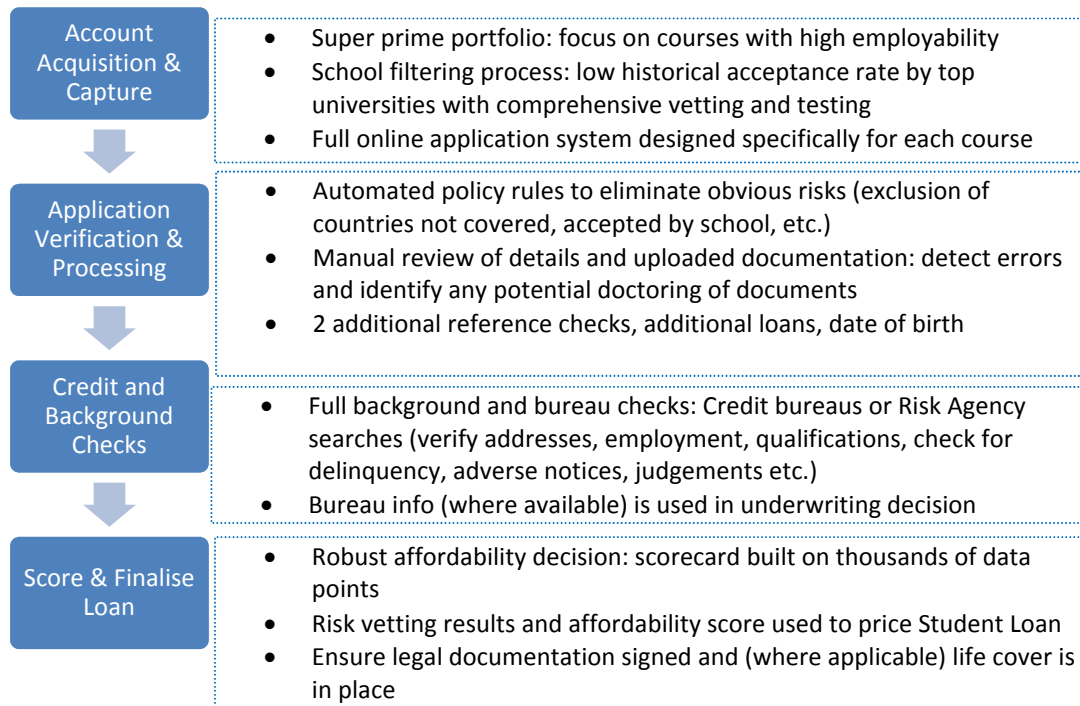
Account Acquisition & Capture

- Super prime portfolio: focus on courses with high employability
- School filtering process: low historical acceptance rate by top universities with comprehensive vetting and testing
- Full online application system designed specifically for each course

Application Verification & Processing

- Automated policy rules to eliminate obvious risks (exclusion of countries not covered, accepted by school, etc.)
- Manual review of details and uploaded documentation: detect errors and identify any potential doctoring of documents
- 2 additional reference checks, additional loans, date of birth

Credit and Background Checks

- Full background and bureau checks: Credit bureaus or Risk Agency searches (verify addresses, employment, qualifications, check for delinquency, adverse notices, judgements etc.)
- Bureau info (where available) is used in underwriting decision

Score & Finalise Loan

- Robust affordability decision: scorecard built on thousands of data points
- Risk vetting results and affordability score used to price Student Loan
- Ensure legal documentation signed and (where applicable) life cover is in place